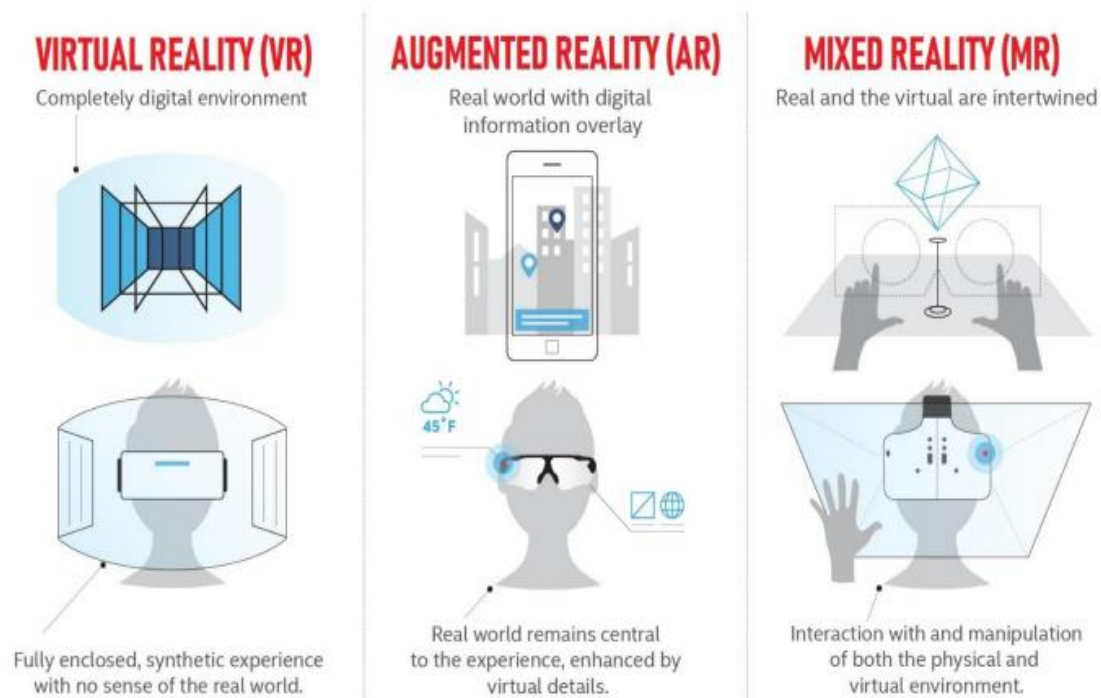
VIRTUAL REALITY (VR)
Completely digital environment

Fully enclosed, synthetic experience with no sense of the real world.

AUGMENTED REALITY (AR)
Real world with digital information overlay

45°F

Real world remains central to the experience, enhanced by virtual details.

MIXED REALITY (MR)
Real and the virtual are intertwined

Interaction with and manipulation of both the physical and virtual environment.